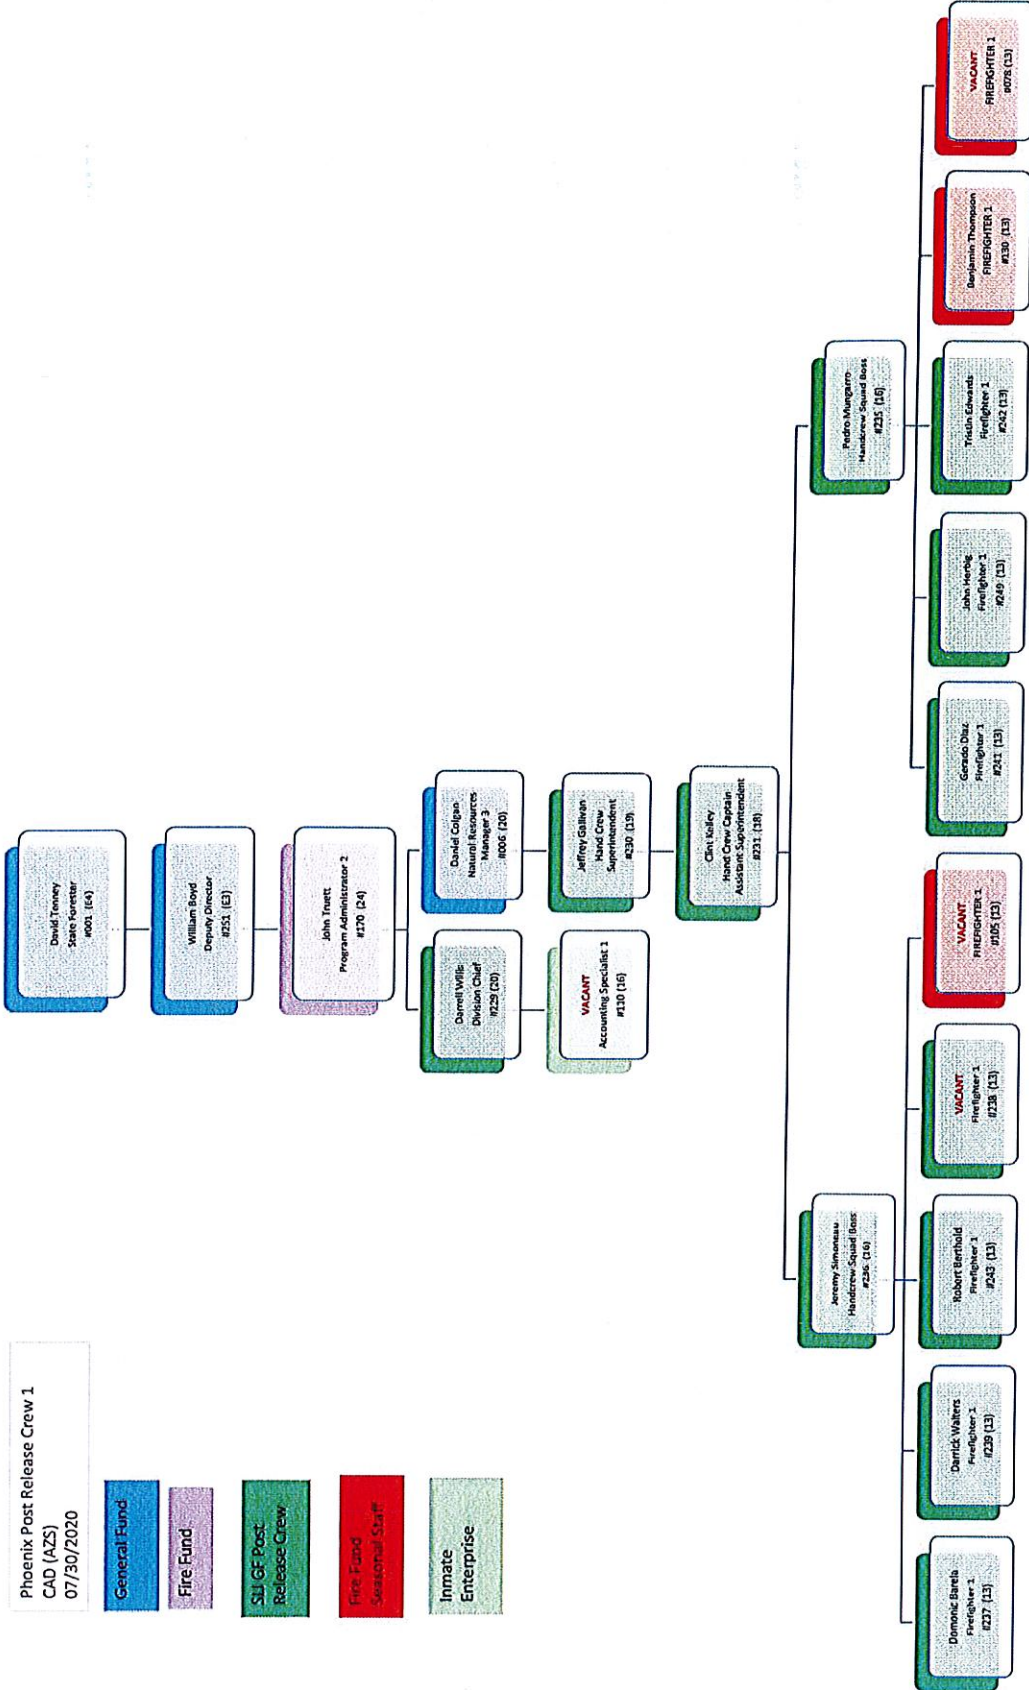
Phoenix Post Release Crew 1
CAD (AZS)
07/30/2020

General Fund

Fire Fund

SLI GF Post Release Crew

Fire Fund Seasonal Staff

Inmate Enterprise

David Tenney
State Forester
#001 (E4)

William Boyd
Deputy Director
#251 (E3)

John Truett
Program Administrator 2
#170 (24)

Darrell Willis
Division Chief
#229 (20)

Daniel Colgan
Natural Resources Manager 3
#006 (20)

VACANT
Accounting Specialist 1
#130 (16)

Jeffrey Gallivan
Hand Crew Superintendent
#230 (19)

Clint Kelley
Hand Crew Captain
Assistant Superintendent
#231 (18)

Jeremy Simoneau
Handcrew Squad Boss
#236 (16)

Pedro Mungarro
Handcrew Squad Boss
#235 (16)

Domonic Barela
Firefighter 1
#237 (13)

Darrick Walters
Firefighter 1
#239 (13)

Robert Berthold
Firefighter 1
#243 (13)

VACANT
Firefighter 1
#238 (13)

VACANT
FIREFIGHTER 1
#105 (13)

Gerardo Diaz
Firefighter 1
#241 (13)

John Herbig
Firefighter 1
#249 (13)

Tristin Edwards
Firefighter 1
#242 (13)

Benjamin Thompson
FIREFIGHTER 1
#130 (13)

VACANT
FIREFIGHTER 1
#078 (13)